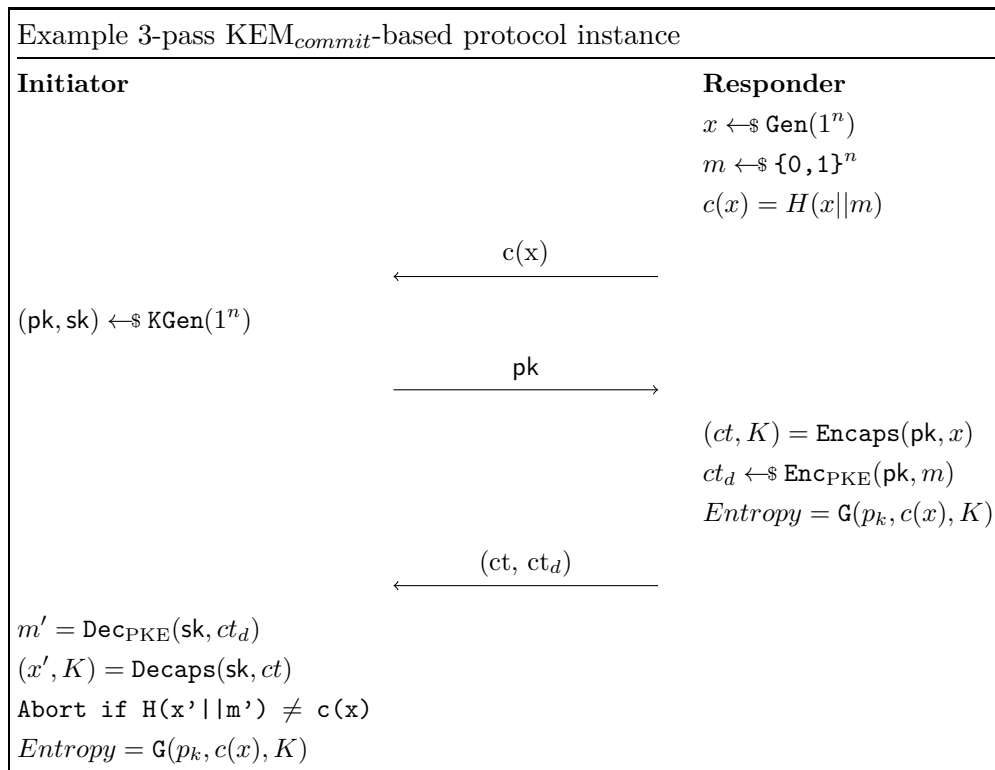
Example 3-pass KEM$_{commit}$-based protocol instance

**Initiator** | **Responder**

$x \leftarrow\$ \texttt{Gen}(1^n)$
$m \leftarrow\$ \{0,1\}^n$
$c(x) = H(x||m)$

c(x)

$(\mathsf{pk}, \mathsf{sk}) \leftarrow\$ \texttt{KGen}(1^n)$

pk

$(ct, K) = \texttt{Encaps}(\mathsf{pk}, x)$
$ct_d \leftarrow\$ \texttt{Enc}_{\mathrm{PKE}}(\mathsf{pk}, m)$
$Entropy = \texttt{G}(p_k, c(x), K)$

(ct, ct$_d$)

$m' = \texttt{Dec}_{\mathrm{PKE}}(\mathsf{sk}, ct_d)$
$(x', K) = \texttt{Decaps}(\mathsf{sk}, ct)$
Abort if H(x'||m') $\neq$ c(x)
$Entropy = \texttt{G}(p_k, c(x), K)$